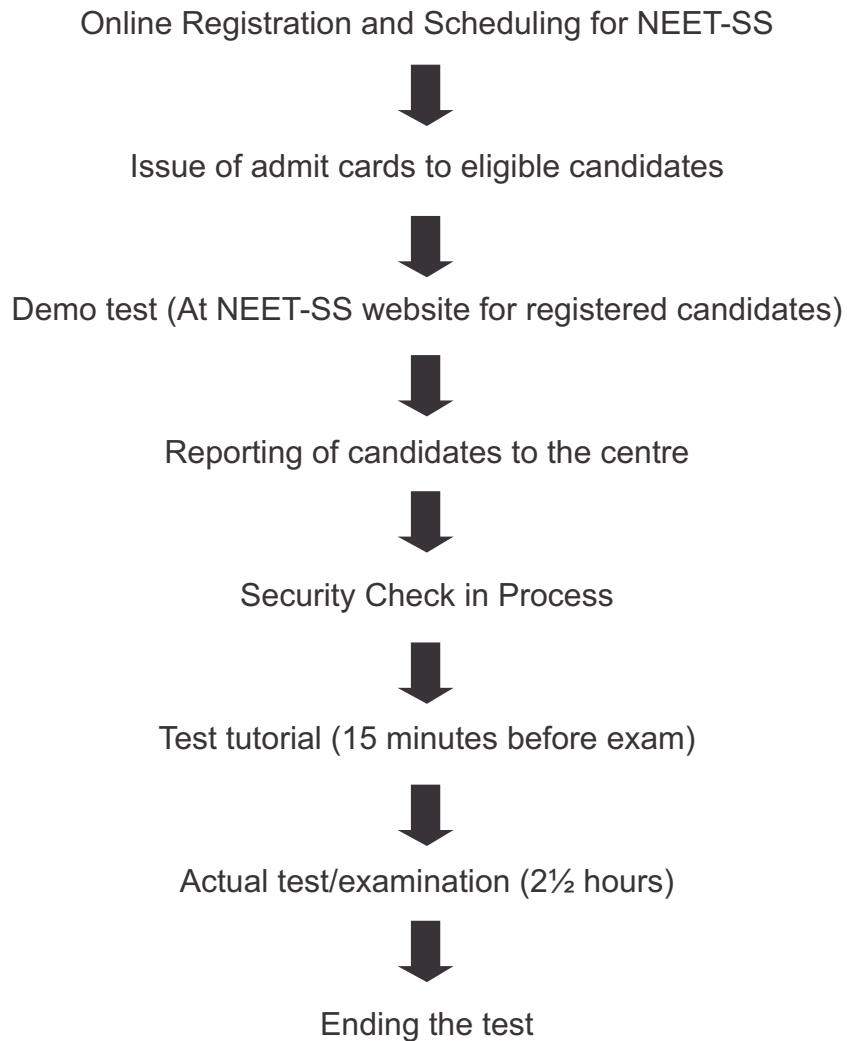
Online Registration and Scheduling for NEET-SS

Issue of admit cards to eligible candidates

Demo test (At NEET-SS website for registered candidates)

Reporting of candidates to the centre

Security Check in Process

Test tutorial (15 minutes before exam)

Actual test/examination (2½ hours)

Ending the test